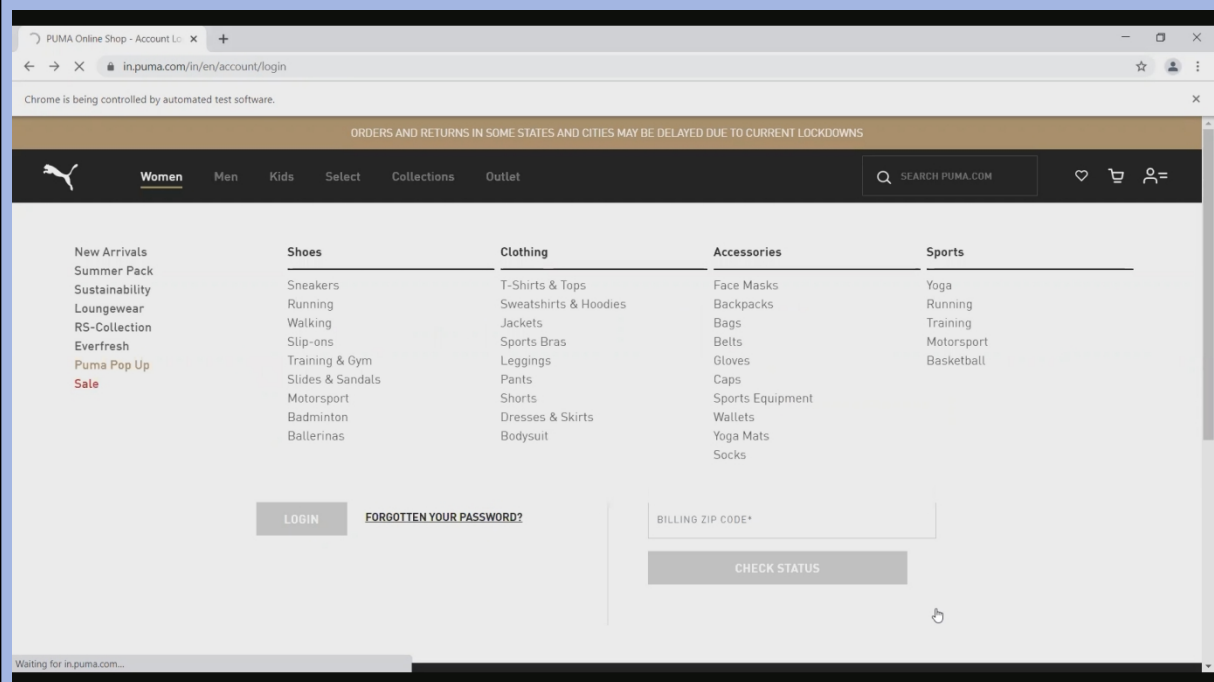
PUMA Online Shop - Account Lo
in.puma.com/in/en/account/login
Chrome is being controlled by automated test software.

ORDERS AND RETURNS IN SOME STATES AND CITIES MAY BE DELAYED DUE TO CURRENT LOCKDOWNS

Women Men Kids Select Collections Outlet
SEARCH PUMA.COM

New Arrivals
Summer Pack
Sustainability
Loungewear
RS-Collection
Everfresh
Puma Pop Up
Sale

Shoes
Sneakers
Running
Walking
Slip-ons
Training & Gym
Slides & Sandals
Motorsport
Badminton
Ballerinas

Clothing
T-Shirts & Tops
Sweatshirts & Hoodies
Jackets
Sports Bras
Leggings
Pants
Shorts
Dresses & Skirts
Bodysuit

Accessories
Face Masks
Backpacks
Bags
Belts
Gloves
Caps
Sports Equipment
Wallets
Yoga Mats
Socks

Sports
Yoga
Running
Training
Motorsport
Basketball

LOGIN
FORGOTTEN YOUR PASSWORD?
BILLING ZIP CODE*
CHECK STATUS

Waiting for in.puma.com...